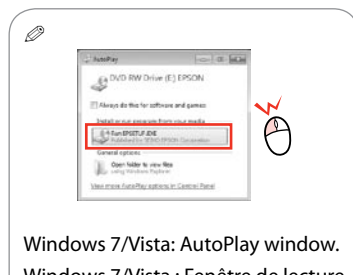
AutoPlay

DVD RW Drive (E:) EPSON

Always do this for software and games:

Install or run program from your media

Run EPSETUP.EXE
Published by SEIKO EPSON Corporation

General options

Open folder to view files
using Windows Explorer

View more AutoPlay options in Control Panel

Windows 7/Vista: AutoPlay window.
Windows 7/Vista : Fenêtre de lecture